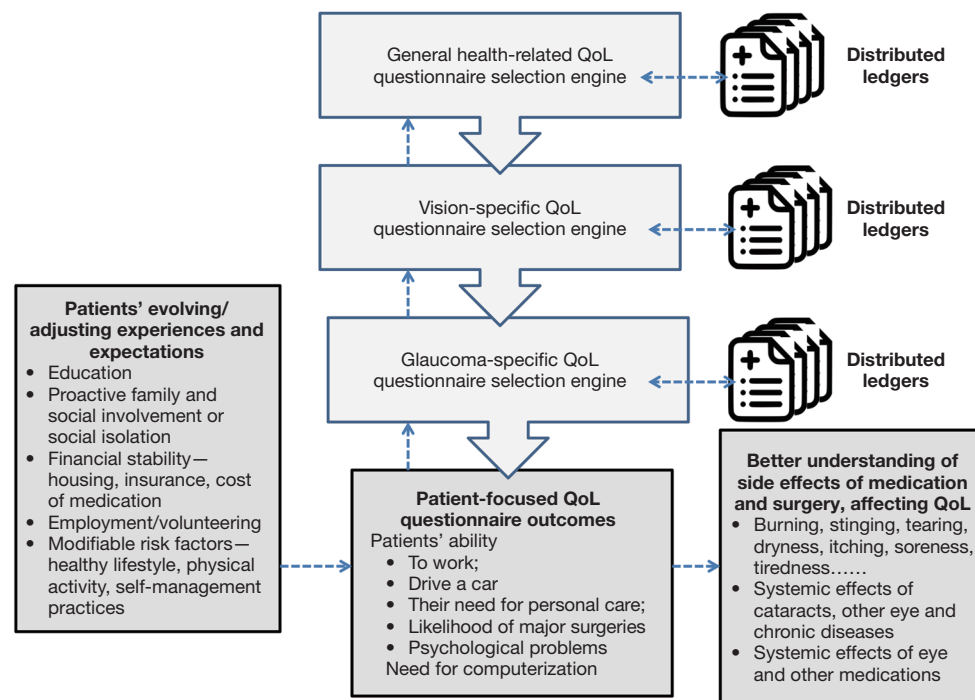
General health-related QoL questionnaire selection engine

Distributed ledgers

Vision-specific QoL questionnaire selection engine

Distributed ledgers

Patients' evolving/ adjusting experiences and expectations
- Education
- Proactive family and social involvement or social isolation
- Financial stability—housing, insurance, cost of medication
- Employment/volunteering
- Modifiable risk factors—healthy lifestyle, physical activity, self-management practices

Glaucoma-specific QoL questionnaire selection engine

Distributed ledgers

Patient-focused QoL questionnaire outcomes
Patients' ability
- To work;
- Drive a car
- Their need for personal care;
- Likelihood of major surgeries
- Psychological problems
Need for computerization

Better understanding of side effects of medication and surgery, affecting QoL
- Burning, stinging, tearing, dryness, itching, soreness, tiredness……
- Systemic effects of cataracts, other eye and chronic diseases
- Systemic effects of eye and other medications